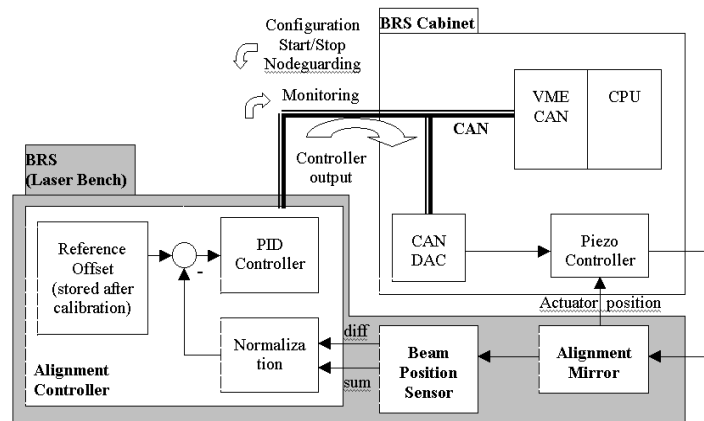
Configuration Start/Stop Nodeguarding

Monitoring

BRS Cabinet

VME CAN

CPU

CAN

Controller output

BRS (Laser Bench)

Reference Offset (stored after calibration)

-

PID Controller

CAN DAC

Piezo Controller

Actuator position

diff

Normaliza tion

sum

Beam Position Sensor

Alignment Mirror

Alignment Controller